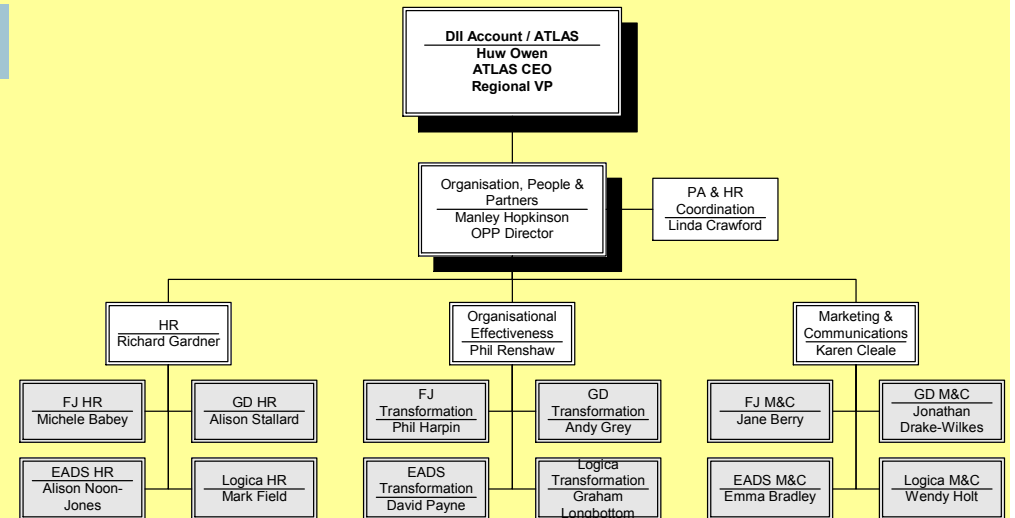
DII Account / ATLAS
Huw Owen
ATLAS CEO
Regional VP

Organisation, People & Partners
Manley Hopkinson
OPP Director

PA & HR Coordination
Linda Crawford

HR
Richard Gardner

Organisational Effectiveness
Phil Renshaw

Marketing & Communications
Karen Cleale

FJ HR
Michele Babey

GD HR
Alison Stallard

EADS HR
Alison Noon-Jones

Logica HR
Mark Field

FJ Transformation
Phil Harpin

GD Transformation
Andy Grey

EADS Transformation
David Payne

Logica Transformation
Graham Longbottom

FJ M&C
Jane Berry

GD M&C
Jonathan Drake-Wilkes

EADS M&C
Emma Bradley

Logica M&C
Wendy Holt